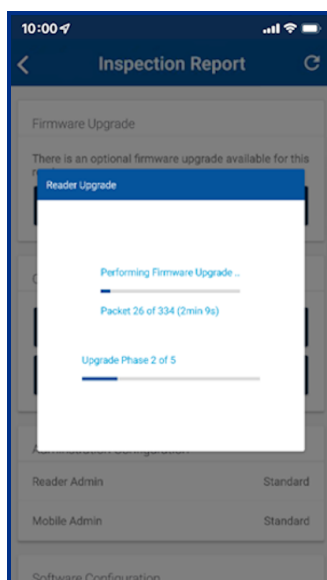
10:00

Inspection Report

Firmware Upgrade

There is an optional firmware upgrade available for this r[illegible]

Reader Upgrade

Performing Firmware Upgrade ..

Packet 26 of 334 (2min 9s)

Upgrade Phase 2 of 5

Administration Configuration

Reader Admin Standard

Mobile Admin Standard

Software Configuration